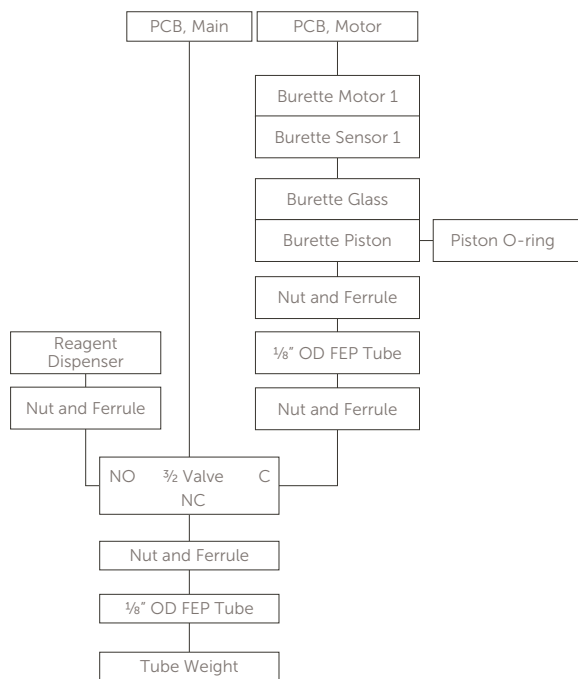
PCB, Main

PCB, Motor

Burette Motor 1

Burette Sensor 1

Burette Glass

Burette Piston

Piston O-ring

Nut and Ferrule

Reagent Dispenser

⅛" OD FEP Tube

Nut and Ferrule

Nut and Ferrule

NO ³⁄₂ Valve C
NC

Nut and Ferrule

⅛" OD FEP Tube

Tube Weight